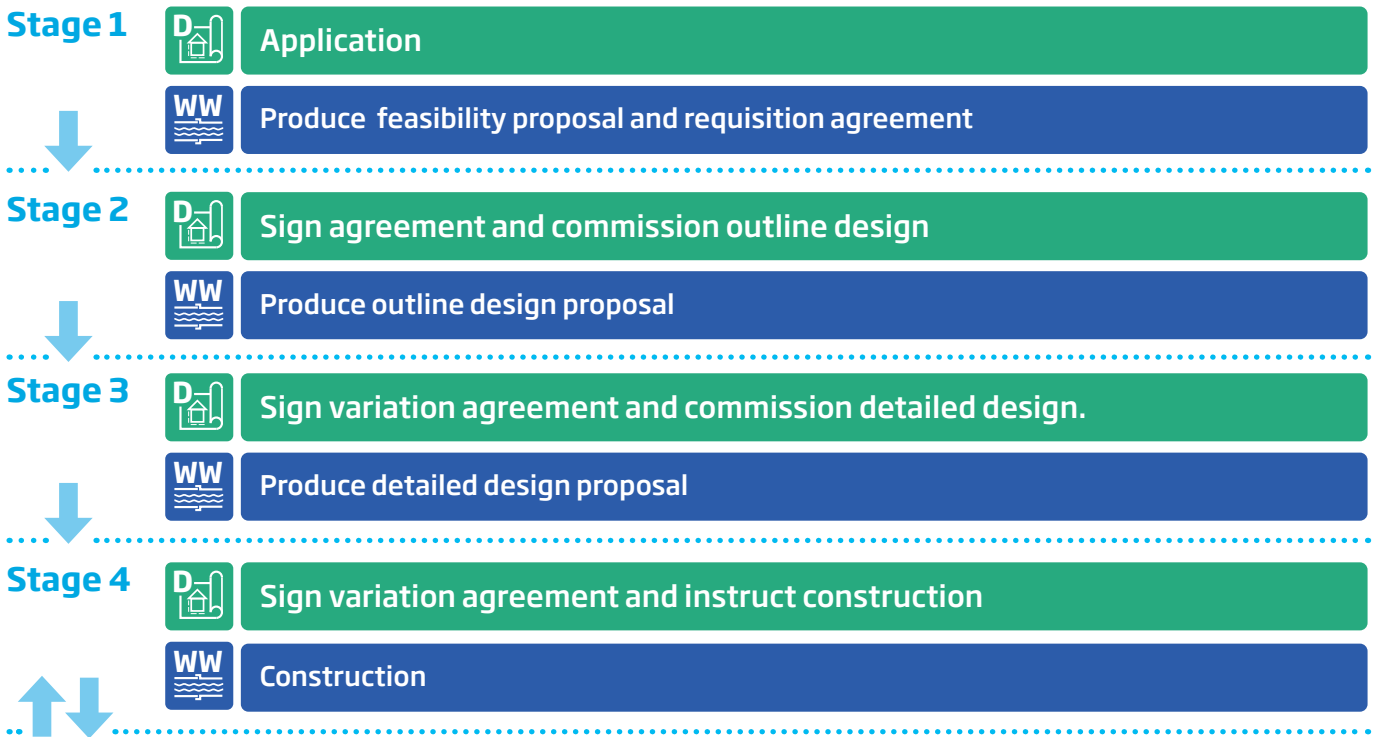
Stage 1
D
Application
WW
Produce feasibility proposal and requisition agreement

Stage 2
D
Sign agreement and commission outline design
WW
Produce outline design proposal

Stage 3
D
Sign variation agreement and commission detailed design.
WW
Produce detailed design proposal

Stage 4
D
Sign variation agreement and instruct construction
WW
Construction